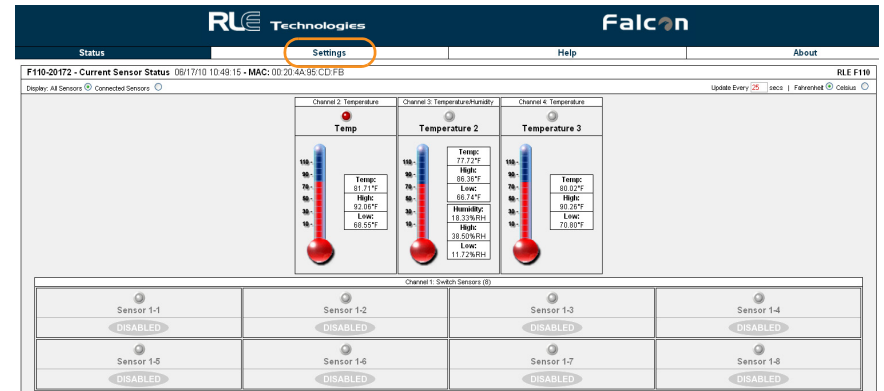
RLE Technologies

Falcon

Status | Settings | Help | About

F110-20172 - Current Sensor Status 06/17/10 10:49:15 - MAC: 00:20:4A:95:CD:FB

RLE F110

Display: All Sensors Connected Sensors

Update Every 25 secs | Fahrenheit Celsius

Channel 2: Temperature
Temp
110
90
70
50
30
10
Temp: 81.71°F
High: 92.06°F
Low: 68.55°F

Channel 3: Temperature/Humidity
Temperature 2
110
90
70
50
30
10
Temp: 77.72°F
High: 86.36°F
Low: 66.74°F
Humidity: 18.33%RH
High: 38.50%RH
Low: 11.72%RH

Channel 4: Temperature
Temperature 3
110
90
70
50
30
10
Temp: 80.02°F
High: 90.26°F
Low: 70.80°F

Channel 1: Switch Sensors (8)

Sensor 1-1
DISABLED

Sensor 1-2
DISABLED

Sensor 1-3
DISABLED

Sensor 1-4
DISABLED

Sensor 1-5
DISABLED

Sensor 1-6
DISABLED

Sensor 1-7
DISABLED

Sensor 1-8
DISABLED